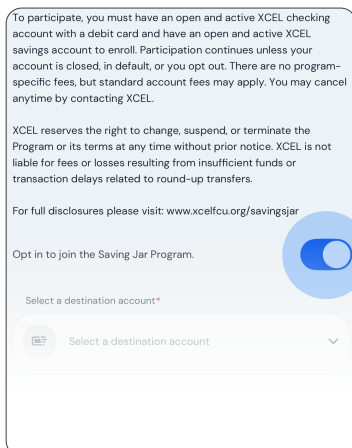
To participate, you must have an open and active XCEL checking account with a debit card and have an open and active XCEL savings account to enroll. Participation continues unless your account is closed, in default, or you opt out. There are no program-specific fees, but standard account fees may apply. You may cancel anytime by contacting XCEL.

XCEL reserves the right to change, suspend, or terminate the Program or its terms at any time without prior notice. XCEL is not liable for fees or losses resulting from insufficient funds or transaction delays related to round-up transfers.

For full disclosures please visit: www.xcelfcu.org/savingsjar

Opt in to join the Saving Jar Program.

Select a destination account*

Select a destination account